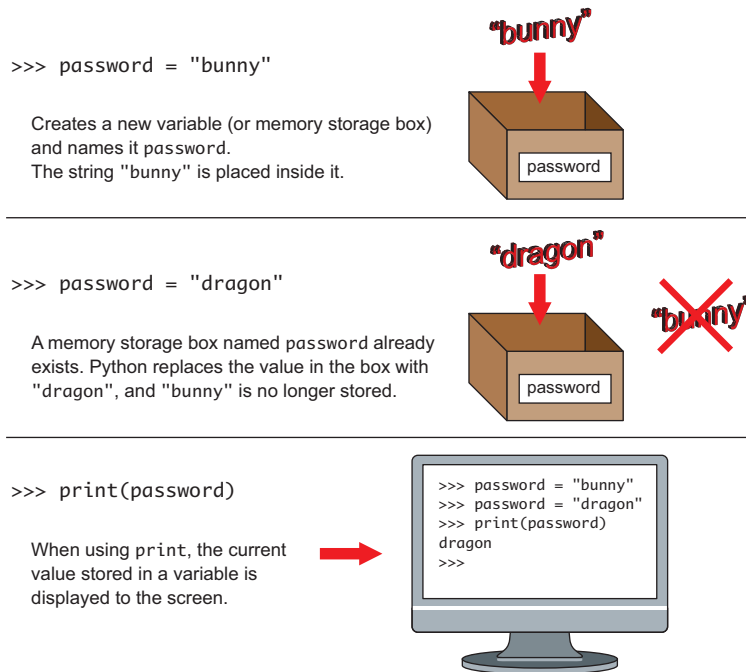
>>> password = "bunny"

Creates a new variable (or memory storage box) and names it password.
The string "bunny" is placed inside it.

"bunny"

password

>>> password = "dragon"

A memory storage box named password already exists. Python replaces the value in the box with "dragon", and "bunny" is no longer stored.

"dragon"

password

"bunny"

>>> print(password)

When using print, the current value stored in a variable is displayed to the screen.

>>> password = "bunny"
>>> password = "dragon"
>>> print(password)
dragon
>>>